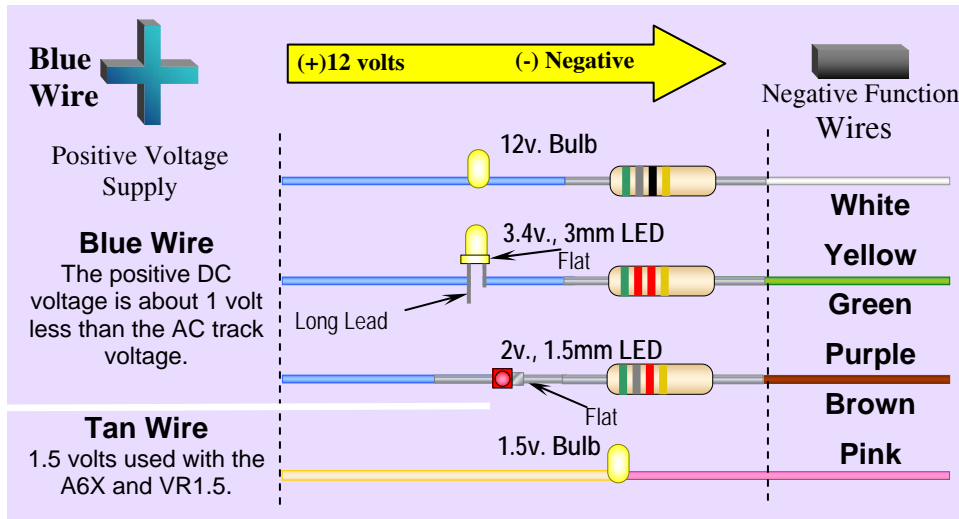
Blue Wire

(+)12 volts

(-) Negative

Negative Function Wires

Positive Voltage Supply

12v. Bulb

White

Blue Wire

The positive DC voltage is about 1 volt less than the AC track voltage.

3.4v., 3mm LED

Flat

Long Lead

Yellow

Green

2v., 1.5mm LED

Flat

Purple

Brown

Tan Wire

1.5 volts used with the A6X and VR1.5.

1.5v. Bulb

Pink